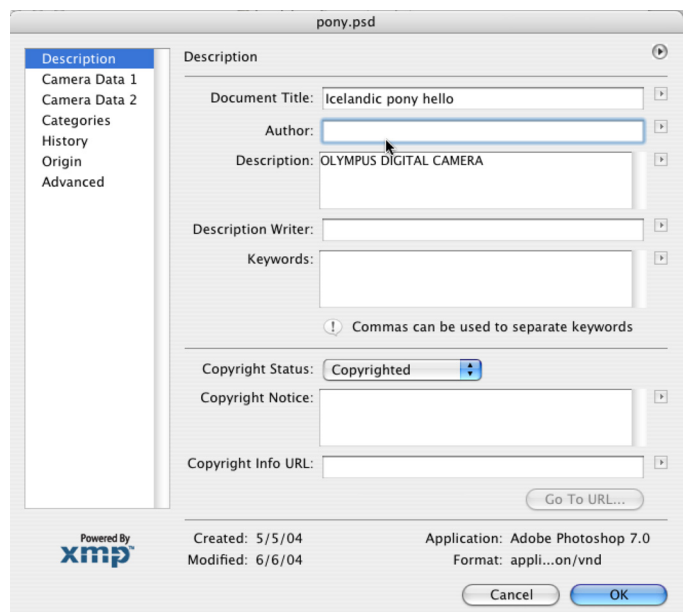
pony.psd

Description
Camera Data 1
Camera Data 2
Categories
History
Origin
Advanced

Description

Document Title: Icelandic pony hello

Author:

Description: OLYMPUS DIGITAL CAMERA

Description Writer:

Keywords:

Commas can be used to separate keywords

Copyright Status: Copyrighted

Copyright Notice:

Copyright Info URL:

Go To URL...

Powered By xmp

Created: 5/5/04
Modified: 6/6/04

Application: Adobe Photoshop 7.0
Format: appli...on/vnd

Cancel
OK